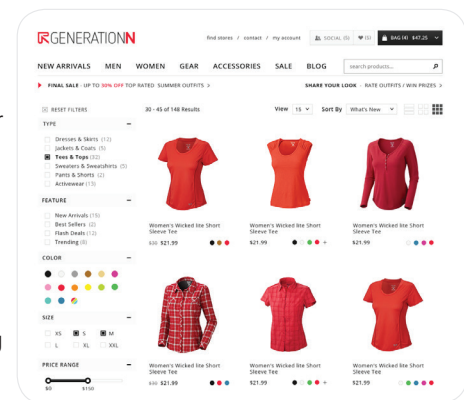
GENERATIONN

find stores / contact / my account

SOCIAL (5)

(5)

BAG (4) $47.25

NEW ARRIVALS MEN WOMEN GEAR ACCESSORIES SALE BLOG

search products...

FINAL SALE - UP TO 50% OFF TOP RATED SUMMER OUTFITS >

SHARE YOUR LOOK - RATE OUTFITS / WIN PRIZES >

RESET FILTERS

TYPE

Dresses & Skirts (12)
Jackets & Coats (5)
Tees & Tops (32)
Sweaters & Sweatshirts (15)
Pants & Shorts (2)
Activewear (13)

FEATURE

New Arrivals (16)
Best Sellers (2)
Flash Deals (12)
Trending (8)

COLOR

SIZE

XS S M
L XL XXL

PRICE RANGE

$0 $150

30 - 45 of 148 Results

View 15 Sort By What's New

Women's Wicked lite Short Sleeve Tee
$30 $21.99

Women's Wicked lite Short Sleeve Tee
$21.99

Women's Wicked lite Short Sleeve Tee
$21.99

Women's Wicked lite Short Sleeve Tee
$30 $21.99

Women's Wicked lite Short Sleeve Tee
$21.99

Women's Wicked lite Short Sleeve Tee
$21.99